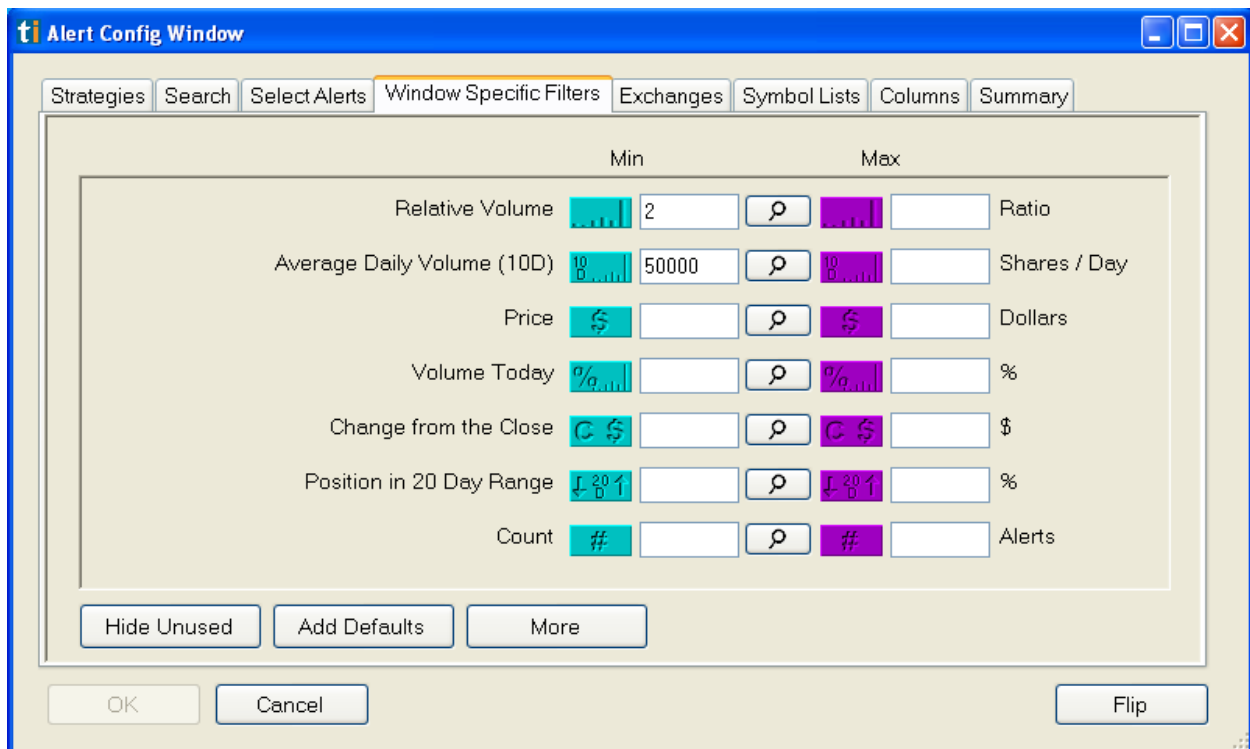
ti Alert Config Window

Strategies | Search | Select Alerts | Window Specific Filters | Exchanges | Symbol Lists | Columns | Summary

Min Max

Relative Volume 2 Ratio

Average Daily Volume (10D) 50000 Shares / Day

Price Dollars

Volume Today %

Change from the Close $

Position in 20 Day Range %

Count Alerts

Hide Unused Add Defaults More

OK Cancel Flip